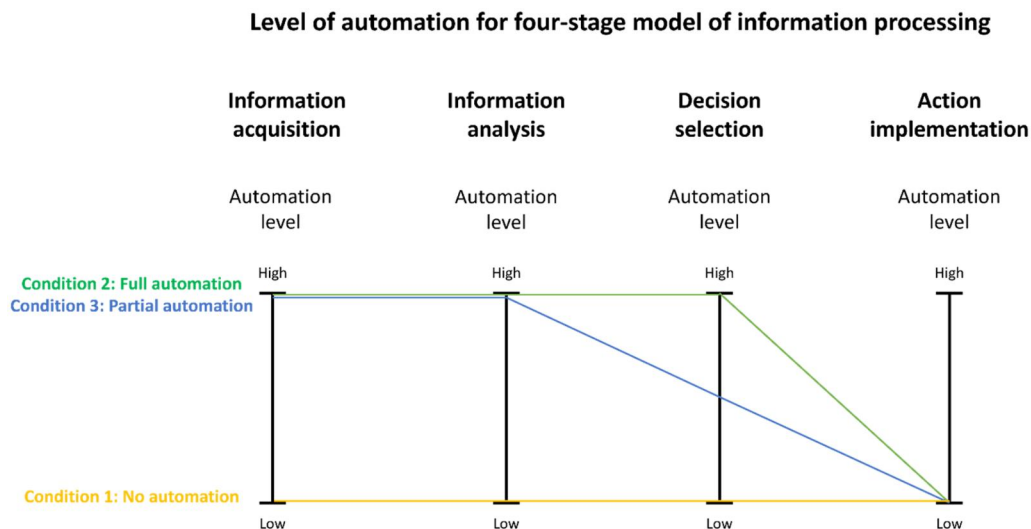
Level of automation for four-stage model of information processing

Information acquisition

Information analysis

Decision selection

Action implementation

Automation level

Automation level

Automation level

Automation level

Condition 2: Full automation
Condition 3: Partial automation

High

High

High

High

Condition 1: No automation

Low

Low

Low

Low